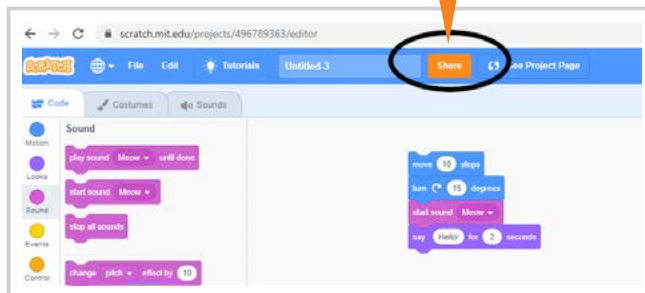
scratch.mit.edu/projects/496789363/editor

Scratch File Edit Tutorials Untitled-3 Share See Project Page

Code Costumes Sounds

Motion
Looks
Sound
Events
Control

Sound

play sound Meow until done

start sound Meow

stop all sounds

change pitch effect by 10

move 10 steps

turn 15 degrees

start sound Meow

say Hello! for 2 seconds